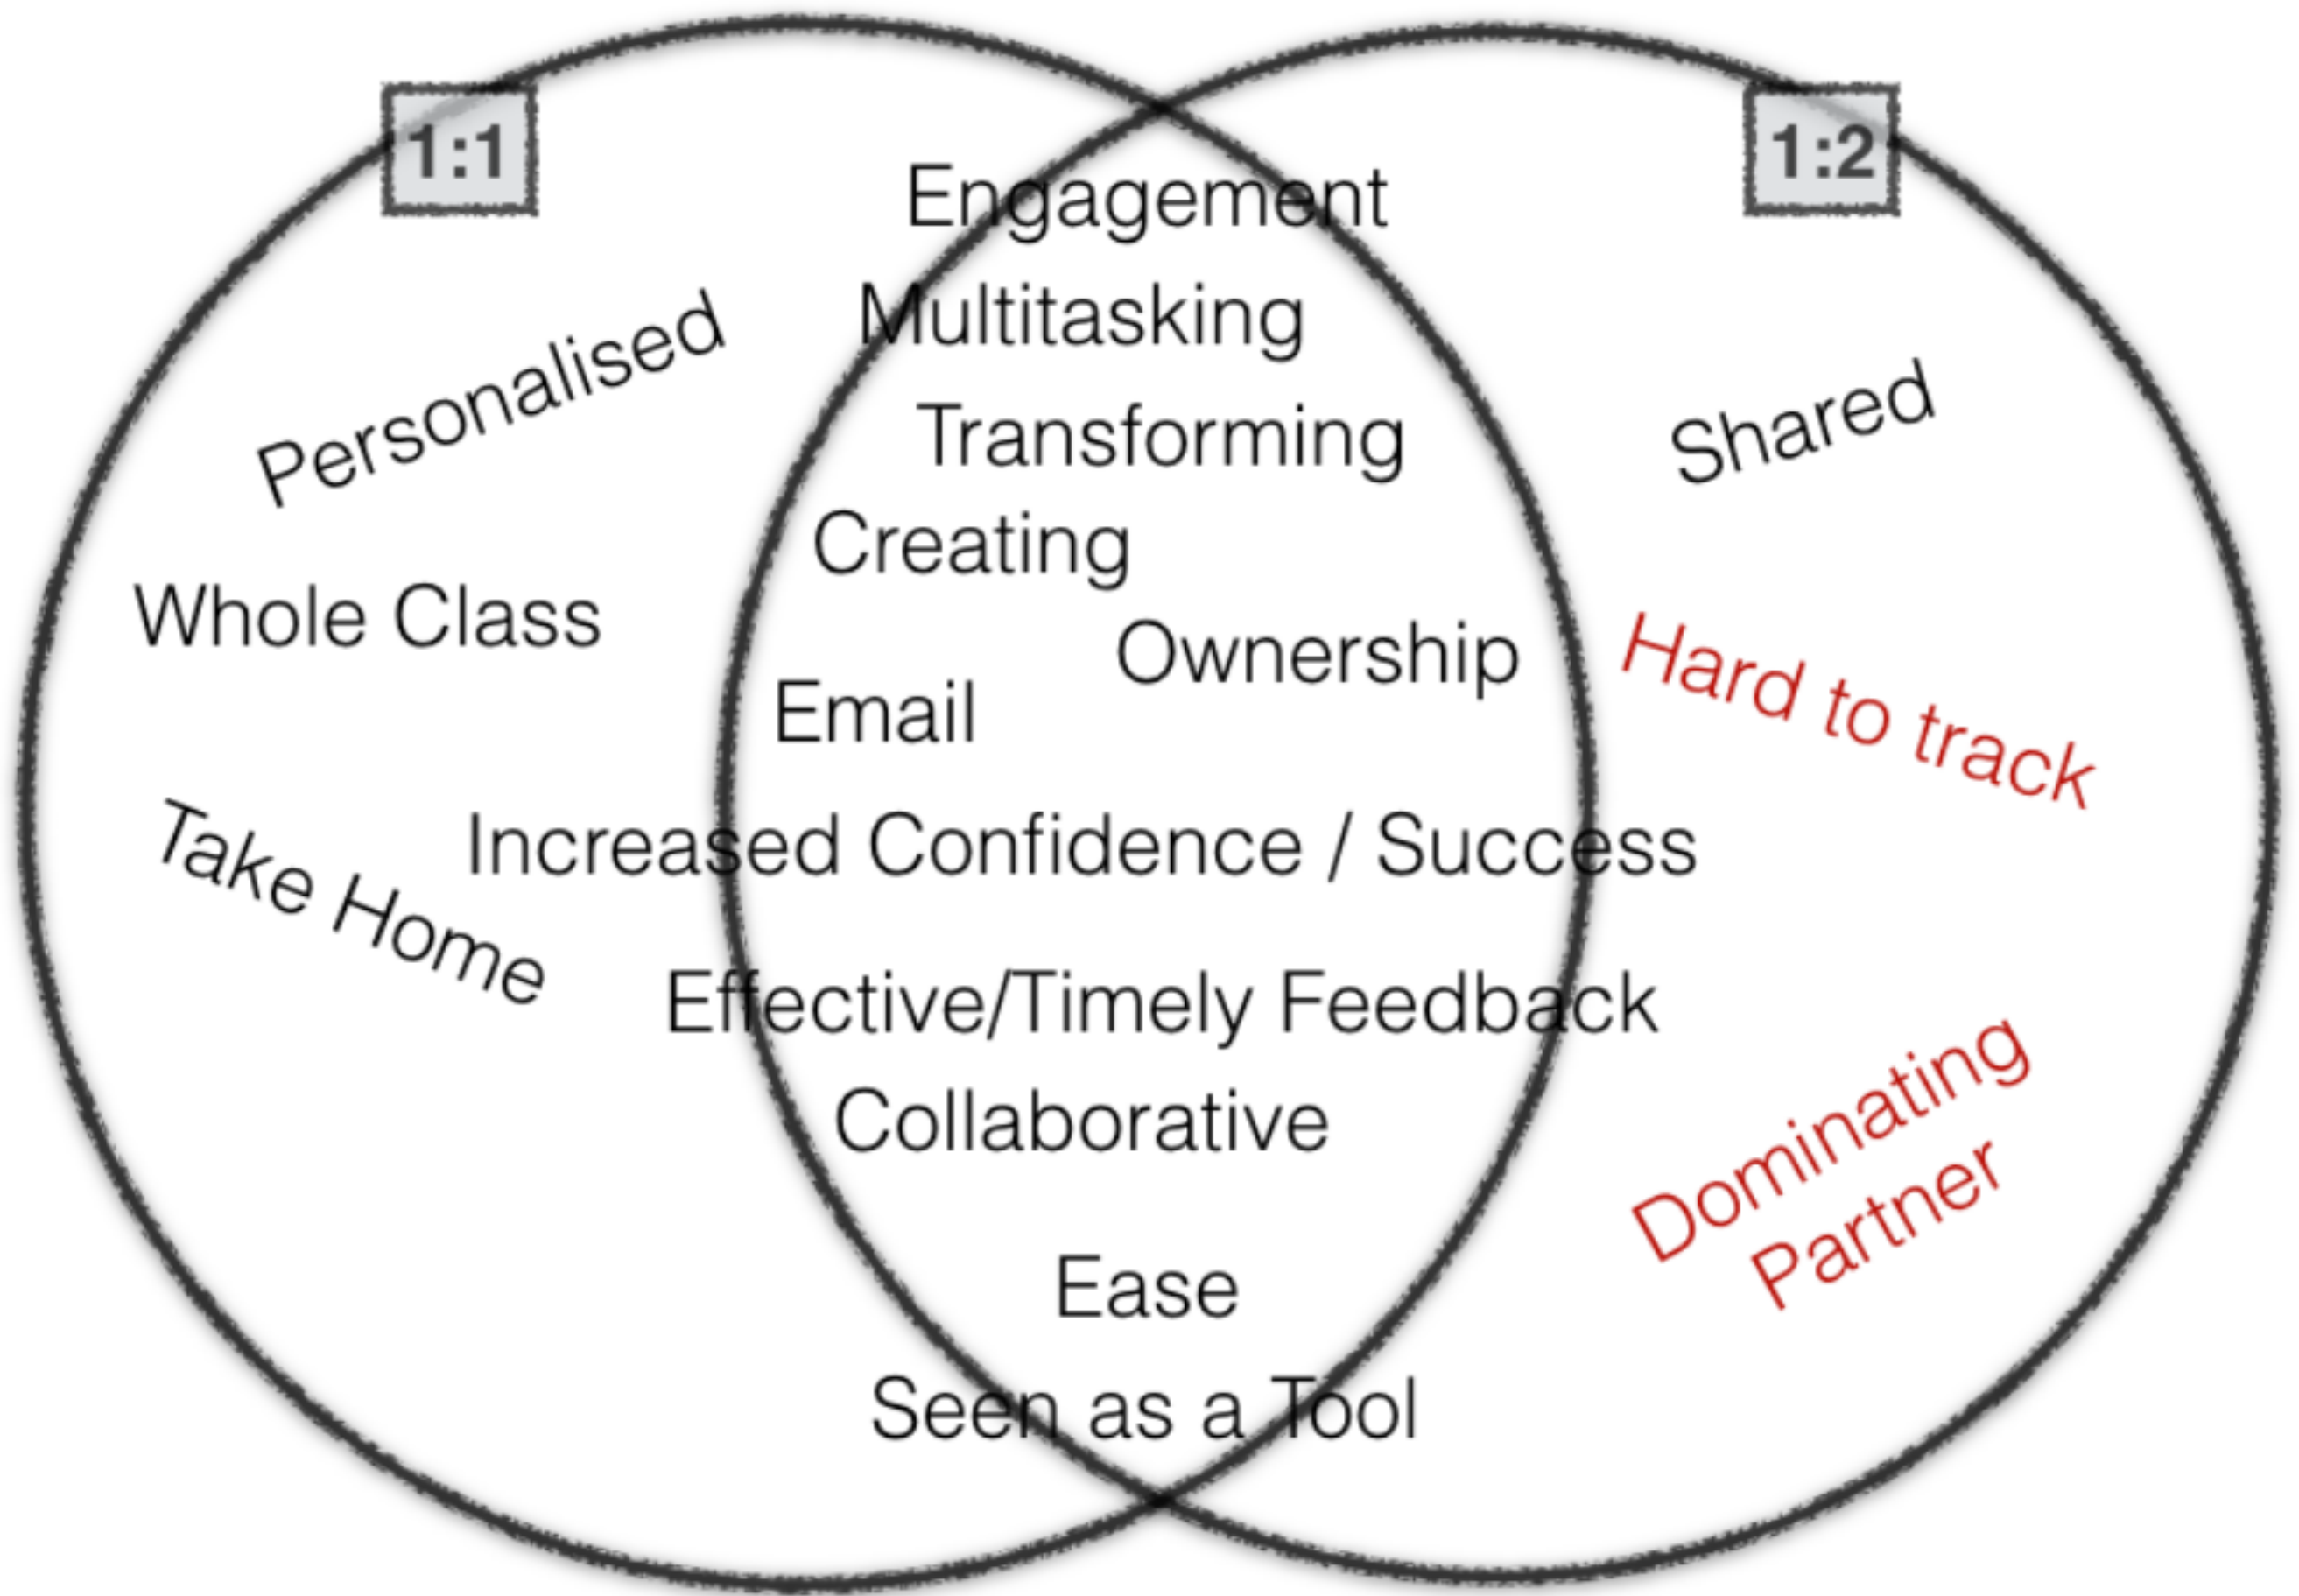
1:1

1:2

Engagement

Multitasking

Personalised

Transforming

Shared

Creating

Whole Class

Ownership

Hard to track

Email

Take Home

Increased Confidence / Success

Effective/Timely Feedback

Collaborative

Dominating Partner

Ease

Seen as a Tool